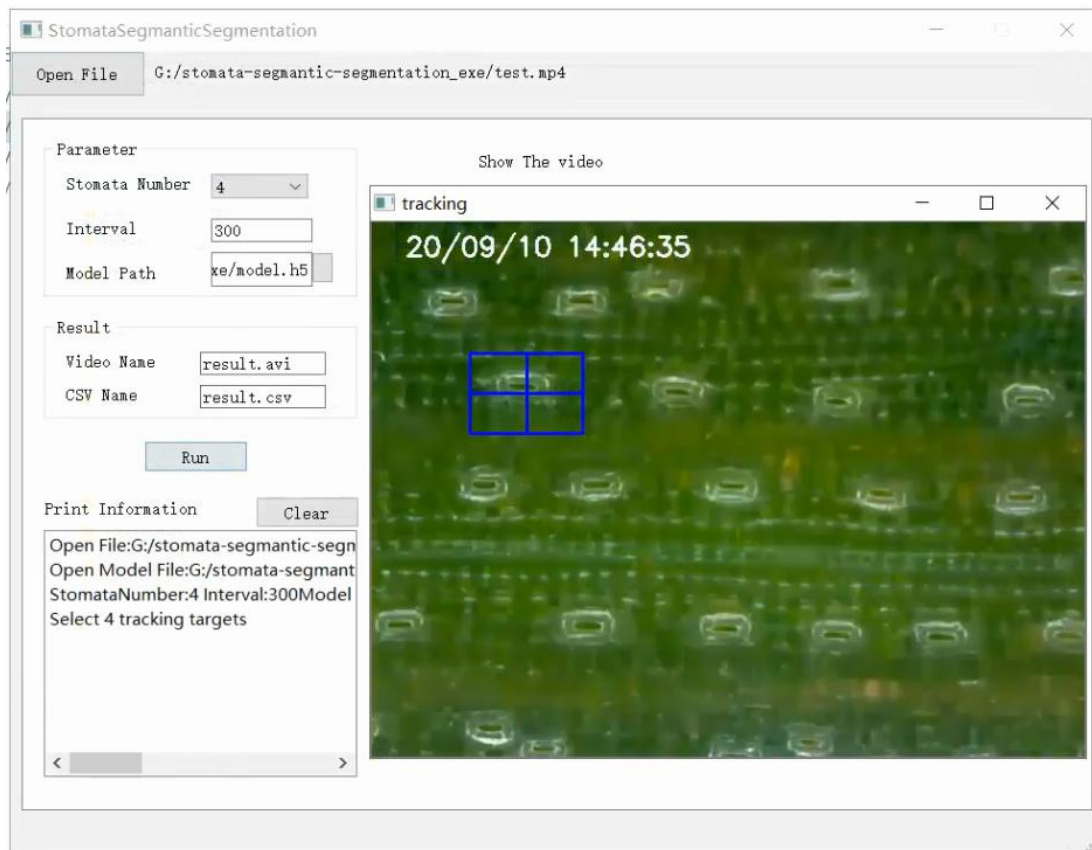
StomataSegmanticSegmentation

Open File G:/stomata-segmantic-segmentation_exe/test.mp4

Parameter

Stomata Number 4

Interval 300

Model Path xe/model.h5

Result

Video Name result.avi

CSV Name result.csv

Run

Print Information Clear

Open File:G:/stomata-segmantic-segn
Open Model File:G:/stomata-segmant
StomataNumber:4 Interval:300Model
Select 4 tracking targets

Show The video

tracking

20/09/10 14:46:35